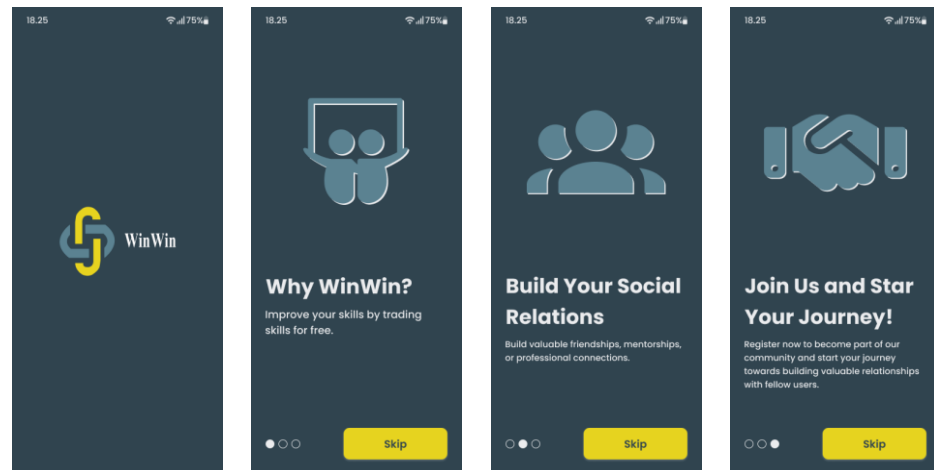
18.25 75%

WinWin

18.25 75%

Why WinWin?

Improve your skills by trading skills for free.

Skip

18.25 75%

Build Your Social Relations

Build valuable friendships, mentorships, or professional connections.

Skip

18.25 75%

Join Us and Star Your Journey!

Register now to become part of our community and start your journey towards building valuable relationships with fellow users.

Skip